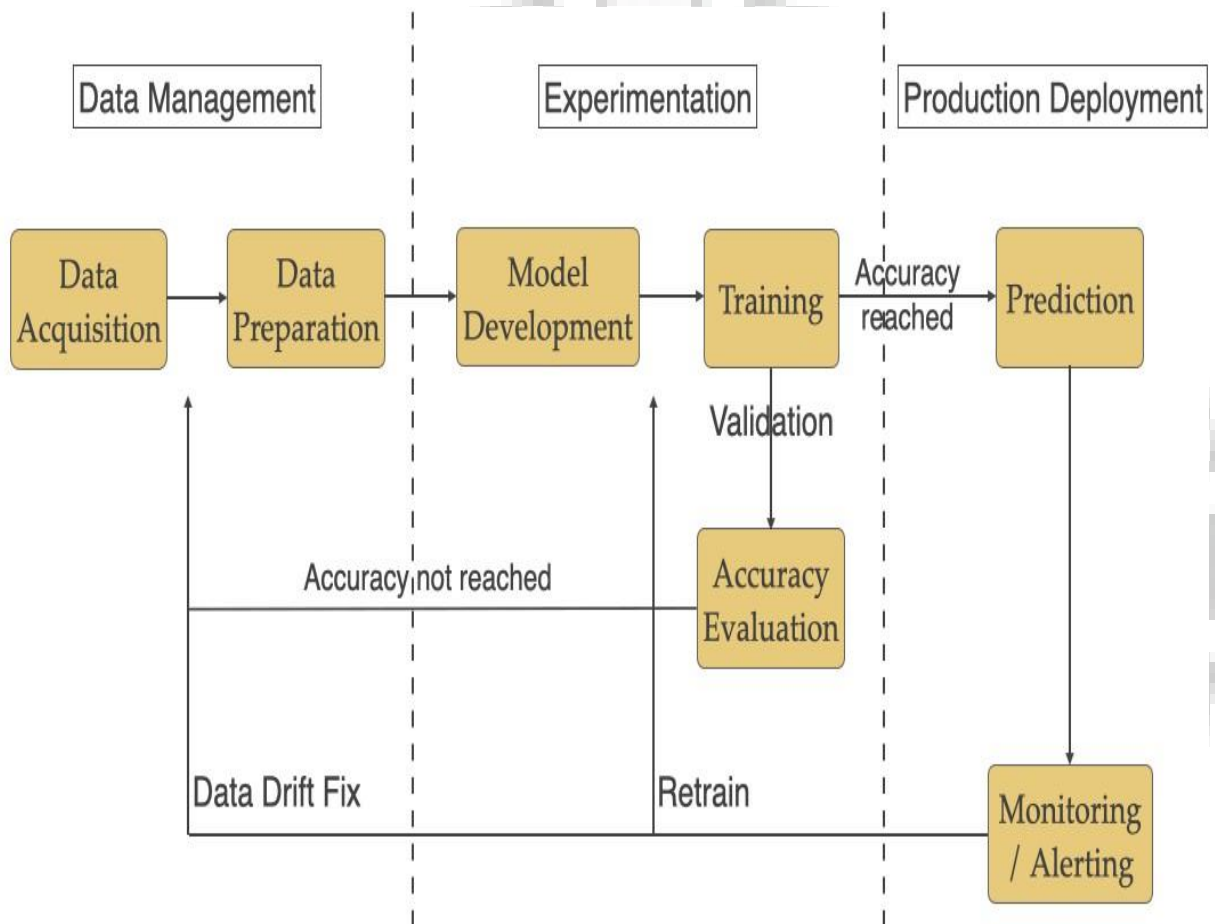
Data Management

Experimentation

Production Deployment

Data Acquisition

Data Preparation

Model Development

Training

Accuracy reached

Prediction

Validation

Accuracy not reached

Accuracy Evaluation

Data Drift Fix

Retrain

Monitoring / Alerting